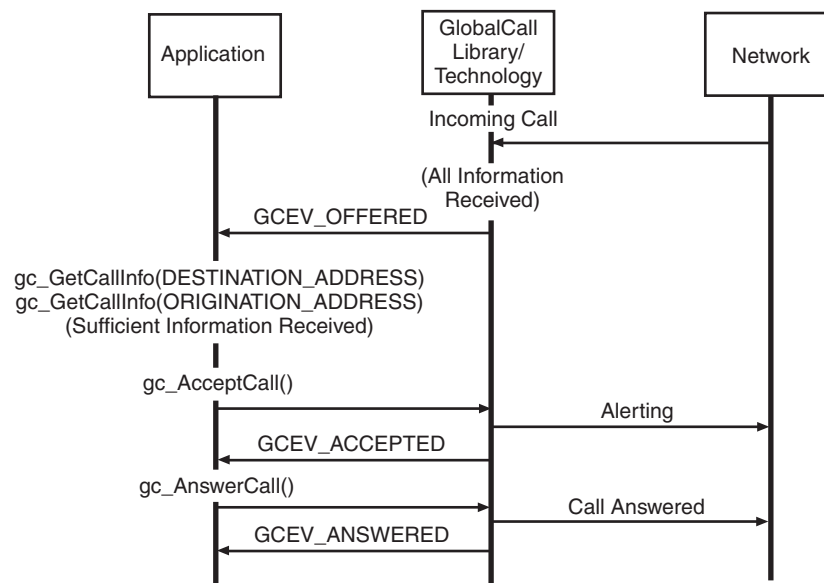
Application

GlobalCall Library/ Technology

Network

Incoming Call

(All Information Received)

GCEV_OFFERED

gc_GetCallInfo(DESTINATION_ADDRESS)
gc_GetCallInfo(ORIGINATION_ADDRESS)
(Sufficient Information Received)

gc_AcceptCall()

Alerting

GCEV_ACCEPTED

gc_AnswerCall()

Call Answered

GCEV_ANSWERED